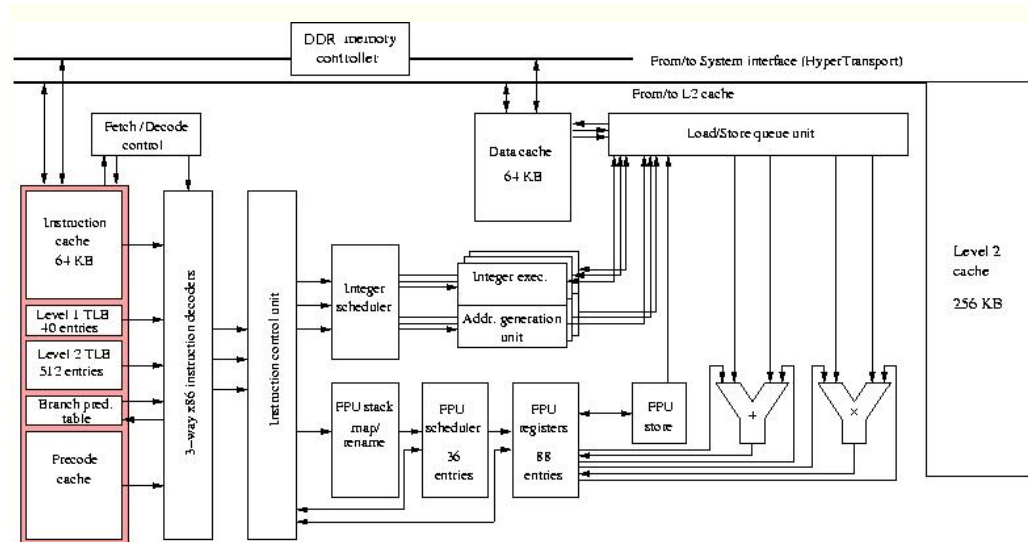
DDR memory controller

From/to System interface (HyperTransport)

From/to L2 cache

Fetch / Decode control

Data cache 64 KB

Load/Store queue unit

Instruction cache 64 KB

Level 1 TLB 40 entries

Level 2 TLB 512 entries

Branch pred. table

Precode cache

3-way x86 instruction decoders

Instruction control unit

Integer scheduler

Integer exec.

Addr. generation unit

Level 2 cache 256 KB

FPU stack map/ rename

FPU scheduler 36 entries

FPU registers 88 entries

FPU store

+

×